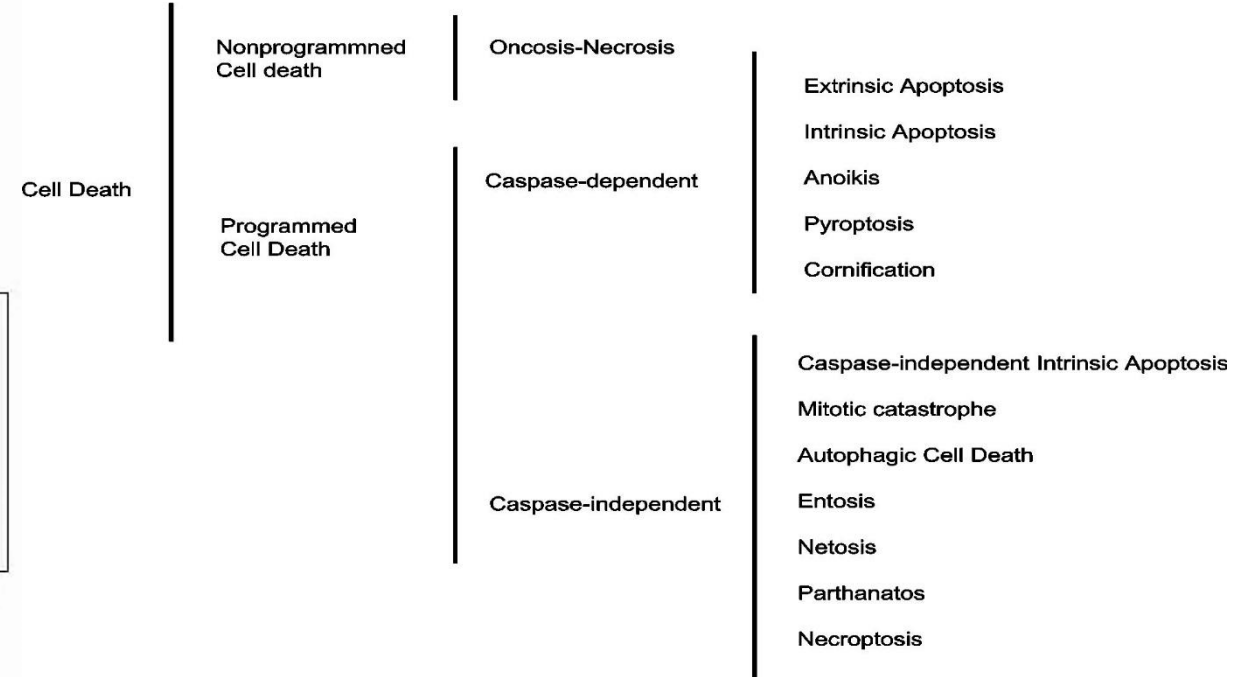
Cell Death

Nonprogrammned Cell death

Programmed Cell Death

Oncosis-Necrosis

Caspase-dependent

Caspase-independent

Extrinsic Apoptosis

Intrinsic Apoptosis

Anoikis

Pyroptosis

Cornification

Caspase-independent Intrinsic Apoptosis

Mitotic catastrophe

Autophagic Cell Death

Entosis

Netosis

Parthanatos

Necroptosis